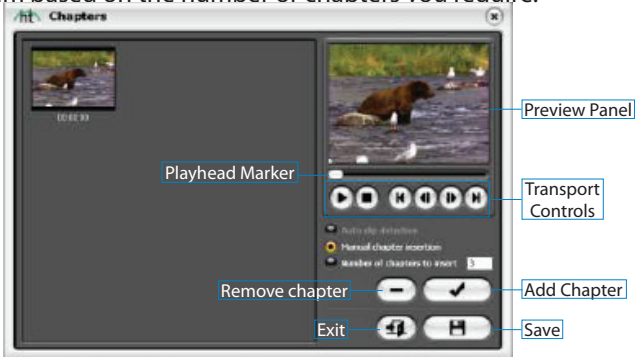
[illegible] based on the number of chapters you require.

Chapters

00:00:10

Preview Panel

Playhead Marker

Transport Controls

Auto clip detection

Manual chapter insertion

Number of chapters to insert 3

Remove chapter

Add Chapter

Exit

Save